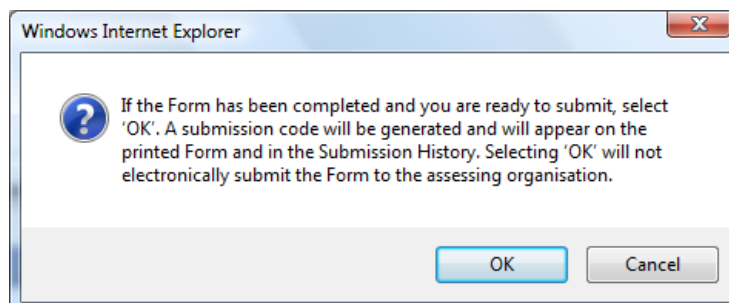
Windows Internet Explorer

If the Form has been completed and you are ready to submit, select 'OK'. A submission code will be generated and will appear on the printed Form and in the Submission History. Selecting 'OK' will not electronically submit the Form to the assessing organisation.

OK

Cancel